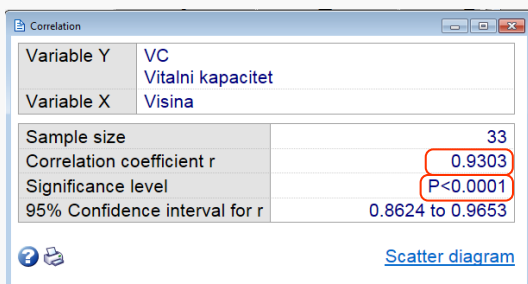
Correlation

| Variable Y | VC Vitalni kapacitet |
|---|---|
| Variable X | Visina |

| Sample size | 33 |
|---|---|
| Correlation coefficient r | 0.9303 |
| Significance level | P<0.0001 |
| 95% Confidence interval for r | 0.8624 to 0.9653 |

Scatter diagram